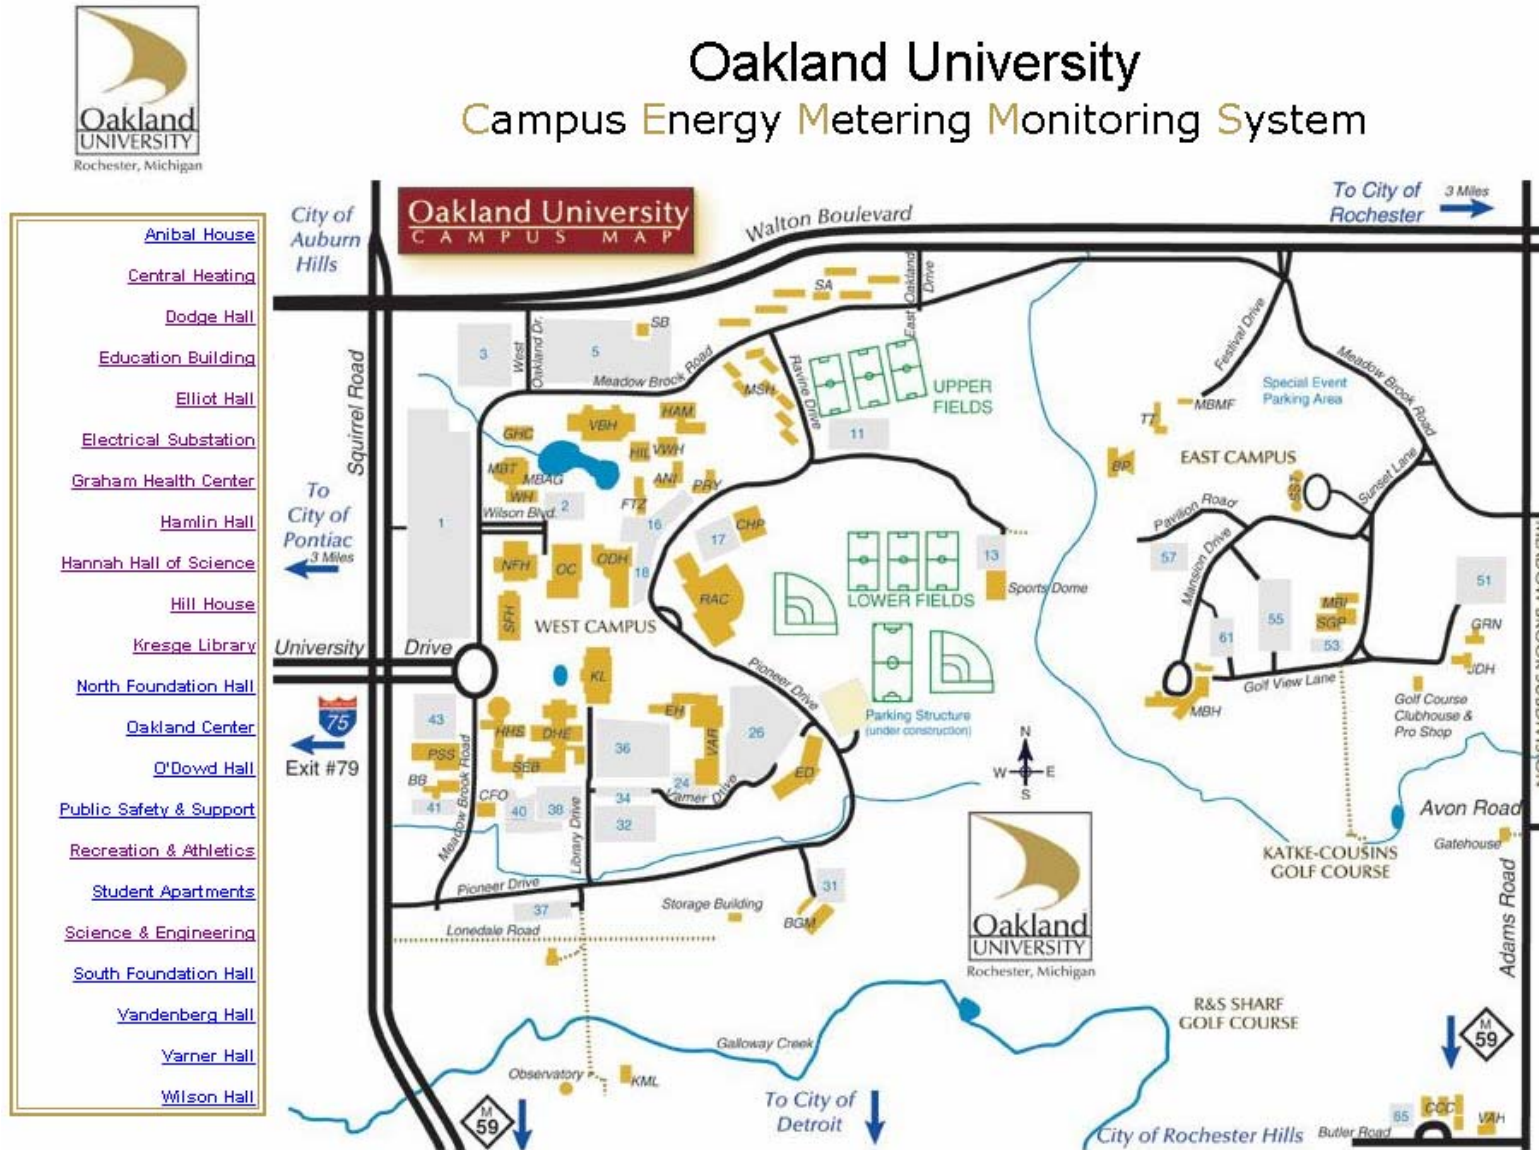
Oakland UNIVERSITY
Rochester, Michigan

Oakland University
Campus Energy Metering Monitoring System

Anibal House
Central Heating
Dodge Hall
Education Building
Elliot Hall
Electrical Substation
Graham Health Center
Hamlin Hall
Hannah Hall of Science
Hill House
Kresge Library
North Foundation Hall
Oakland Center
O'Dowd Hall
Public Safety & Support
Recreation & Athletics
Student Apartments
Science & Engineering
South Foundation Hall
Vandenberg Hall
Varner Hall
Wilson Hall

Oakland University
CAMPUS MAP

City of Auburn Hills
Walton Boulevard
To City of Rochester
3 Miles
Squirrel Road
West Oakland Dr.
SB
SA
East Oakland Drive
3
5
Meadow Brook Road
MSH
Ravine Drive
UPPER FIELDS
Festival Drive
Meadow Brook Road
Special Event Parking Area
MBMF
TT
11
GHC
VBH
HAM
HIL
VWH
MBT
MBAG
ANI
PRY
WH
Wilson Blvd.
2
FTZ
16
CHP
17
To City of Pontiac
3 Miles
1
NFH
OC
ODH
18
RAC
13
Sports Dome
LOWER FIELDS
SFH
WEST CAMPUS
EAST CAMPUS
BP
SS
Pavilion Road
Sunset Lane
57
Mansion Drive
55
61
MBI
SGP
53
51
GRN
JDH
University Drive
KL
Pioneer Drive
75
Exit #79
43
PSS
BB
41
HHS
DHE
SEB
EH
36
VAR
26
ED
24
Varner Drive
Parking Structure (under construction)
Golf View Lane
MBH
Golf Course Clubhouse & Pro Shop
N
W
E
S
CFO
40
38
34
32
Meadow Brook Road
Library Drive
Avon Road
Gatehouse
KATKE-COUSINS GOLF COURSE
Pioneer Drive
37
Storage Building
31
BGM
Lonedale Road
Oakland UNIVERSITY
Rochester, Michigan
Adams Road
R&S SHARF GOLF COURSE
Galloway Creek
Observatory
KML
M 59
To City of Detroit
M 59
City of Rochester Hills
Butler Road
65
CCC
VAH